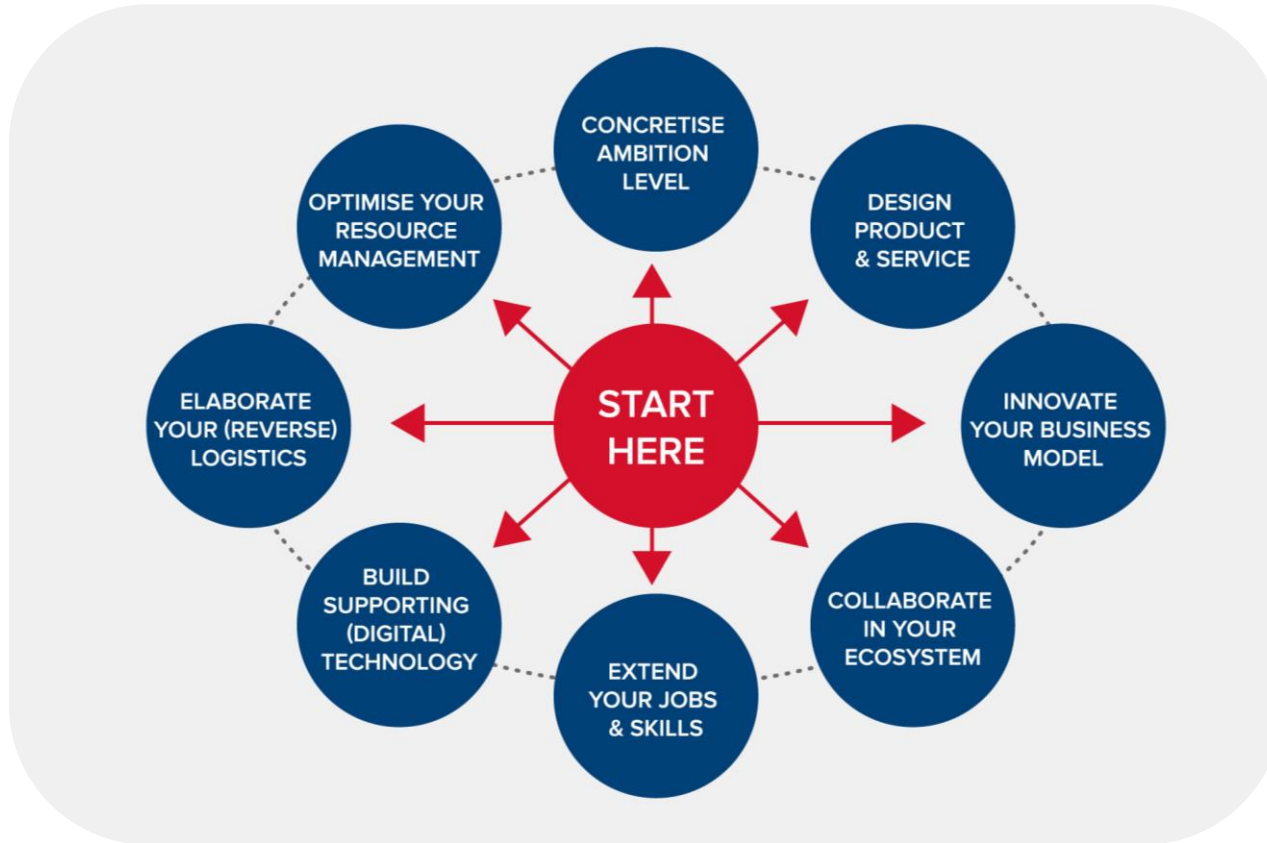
START HERE

CONCRETISE AMBITION LEVEL

DESIGN PRODUCT & SERVICE

INNOVATE YOUR BUSINESS MODEL

COLLABORATE IN YOUR ECOSYSTEM

EXTEND YOUR JOBS & SKILLS

BUILD SUPPORTING (DIGITAL) TECHNOLOGY

ELABORATE YOUR (REVERSE) LOGISTICS

OPTIMISE YOUR RESOURCE MANAGEMENT